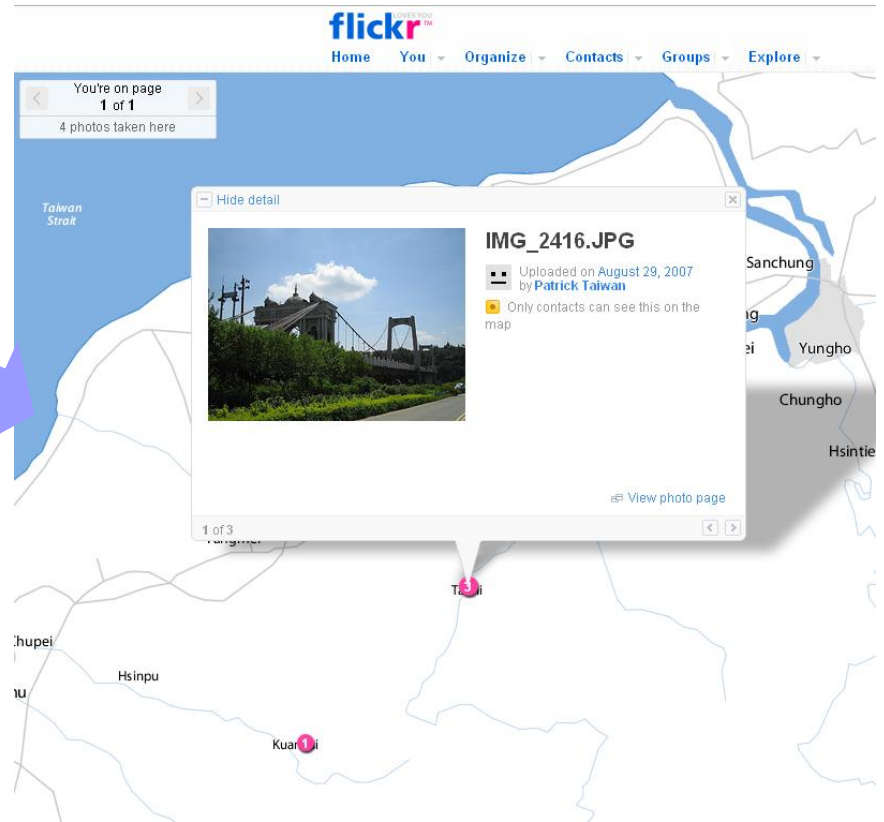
flickr LOVES YOU ™

Home You Organize Contacts Groups Explore

You're on page
1 of 1
4 photos taken here

Taiwan Strait

Hide detail

IMG_2416.JPG

Uploaded on August 29, 2007 by Patrick Taiwan

Only contacts can see this on the map

View photo page

1 of 3

Sanchung
ng
ei
Yungho
Chungho
Hsintie
Yangmei
Ta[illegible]i
3
Chupei
Hsinpu
nu
Kua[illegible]i
1